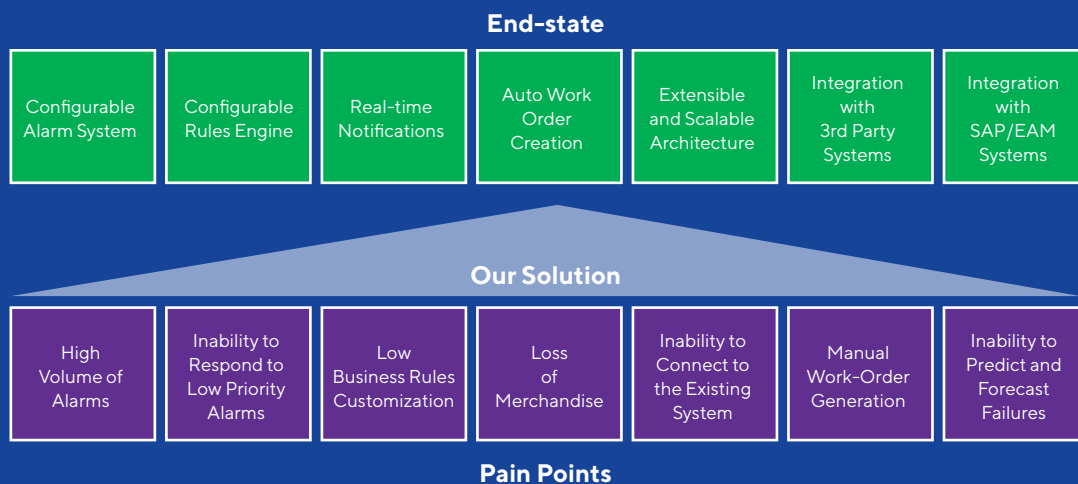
End-state

| Configurable Alarm System | Configurable Rules Engine | Real-time Notifications | Auto Work Order Creation | Extensible and Scalable Architecture | Integration with 3rd Party Systems | Integration with SAP/EAM Systems |
|---|---|---|---|---|---|---|

Our Solution

| High Volume of Alarms | Inability to Respond to Low Priority Alarms | Low Business Rules Customization | Loss of Merchandise | Inability to Connect to the Existing System | Manual Work-Order Generation | Inability to Predict and Forecast Failures |
|---|---|---|---|---|---|---|

Pain Points